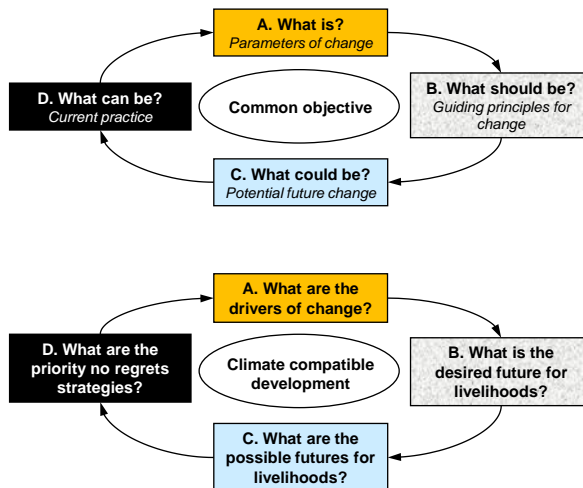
A. What is?
Parameters of change

B. What should be?
Guiding principles for change

C. What could be?
Potential future change

D. What can be?
Current practice

Common objective

A. What are the drivers of change?

B. What is the desired future for livelihoods?

C. What are the possible futures for livelihoods?

D. What are the priority no regrets strategies?

Climate compatible development